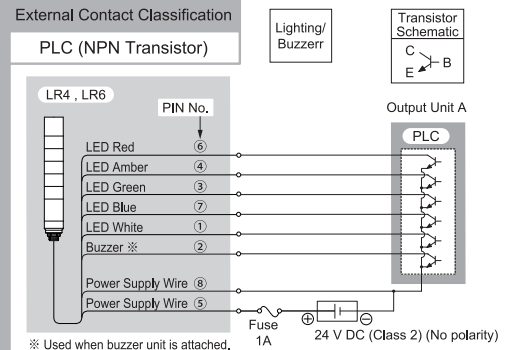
External Contact Classification

PLC (NPN Transistor)

Lighting/ Buzzerr

Transistor Schematic

C

B

E

LR4 , LR6

PIN No.

Output Unit A

PLC

LED Red ⑥

LED Amber ④

LED Green ③

LED Blue ⑦

LED White ①

Buzzer ※ ②

Power Supply Wire ⑧

Power Supply Wire ⑤

Fuse 1A

⊕ ⊖

24 V DC (Class 2) (No polarity)

※ Used when buzzer unit is attached.